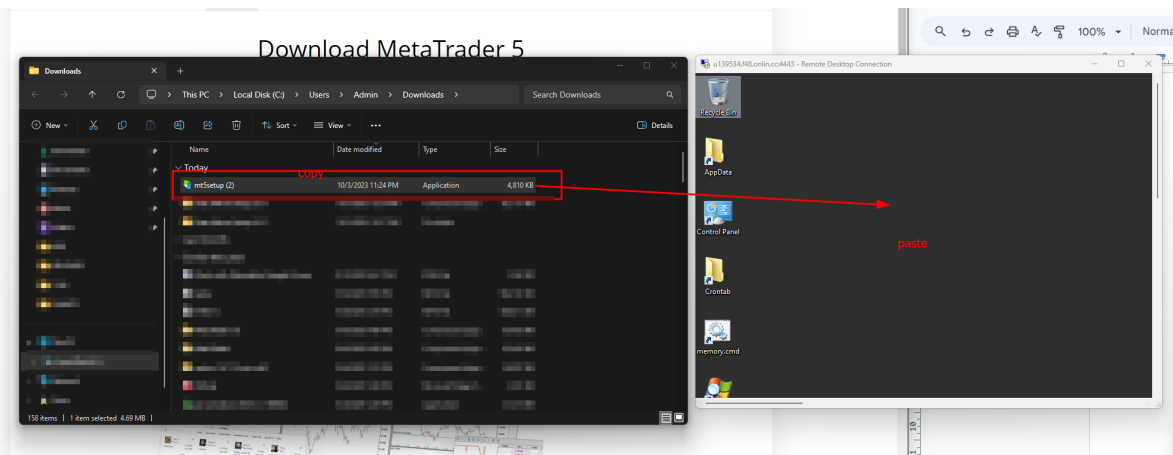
Download MetaTrader 5

100%
Norma

Downloads
This PC > Local Disk (C:) > Users > Admin > Downloads >
Search Downloads
New
Sort
View
Details
Name
Date modified
Type
Size
Today
copy
mt5setup (2)
10/3/2023 11:24 PM
Application
4,810 KB
158 items | 1 item selected 4.69 MB

u139534.f48.onlin.cc:4443 - Remote Desktop Connection
Recycle Bin
AppData
Control Panel
paste
Crontab
memory.cmd